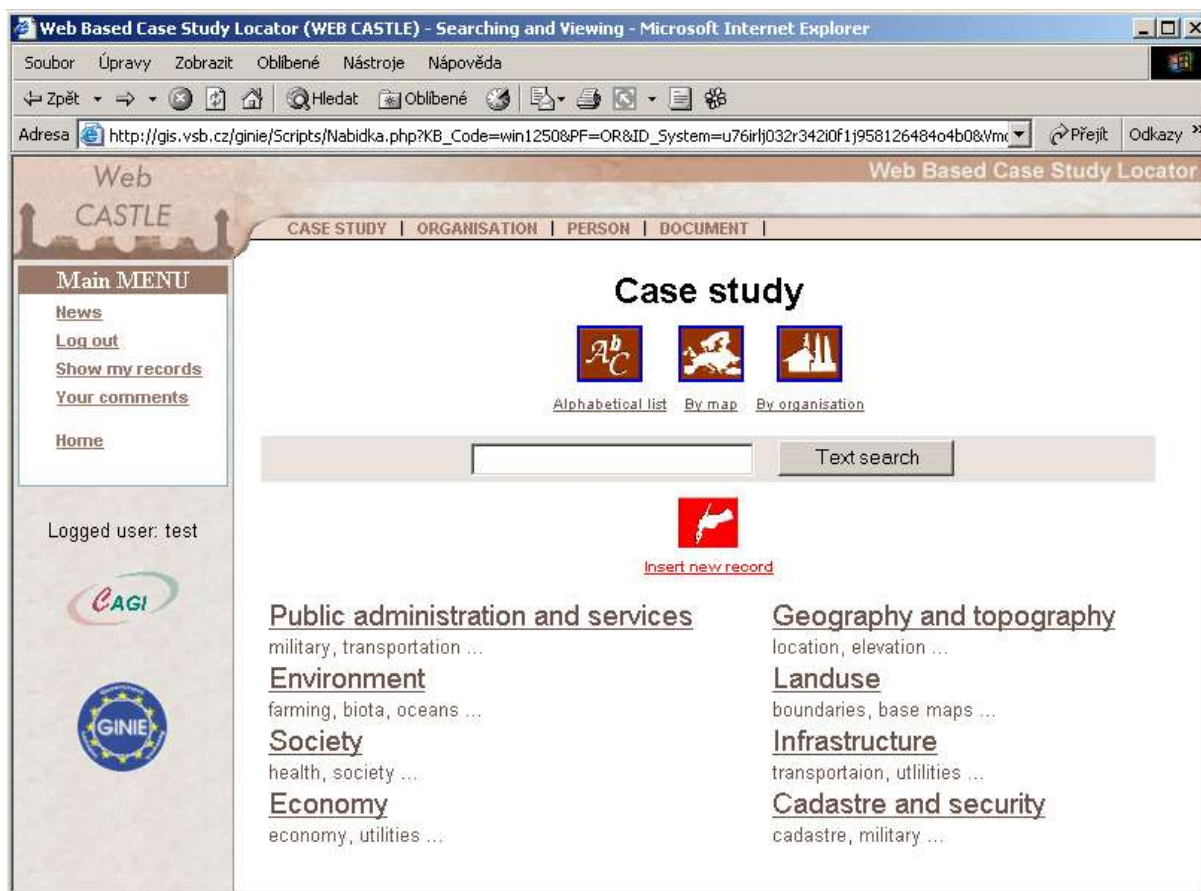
Web Based Case Study Locator (WEB CASTLE) - Searching and Viewing - Microsoft Internet Explorer

Soubor Úpravy Zobrazit Oblíbené Nástroje Nápověda

Zpět Hledat Oblíbené

Adresa http://gis.vsb.cz/ginie/Scripts/Nabidka.php?KB_Code=win1250&PF=OR&ID_System=u76irlj032r342i0f1j958126484o4b0&Vm Přejít Odkazy

Web CASTLE

Web Based Case Study Locator

CASE STUDY | ORGANISATION | PERSON | DOCUMENT |

Main MENU
News
Log out
Show my records
Your comments

Home

Logged user: test

CAGI

GINIE

Case study

Alphabetical list By map By organisation

Text search

Insert new record

Public administration and services
military, transportation ...

Environment
farming, biota, oceans ...

Society
health, society ...

Economy
economy, utilities ...

Geography and topography
location, elevation ...

Landuse
boundaries, base maps ...

Infrastructure
transportaion, utlilities ...

Cadastre and security
cadastre, military ...